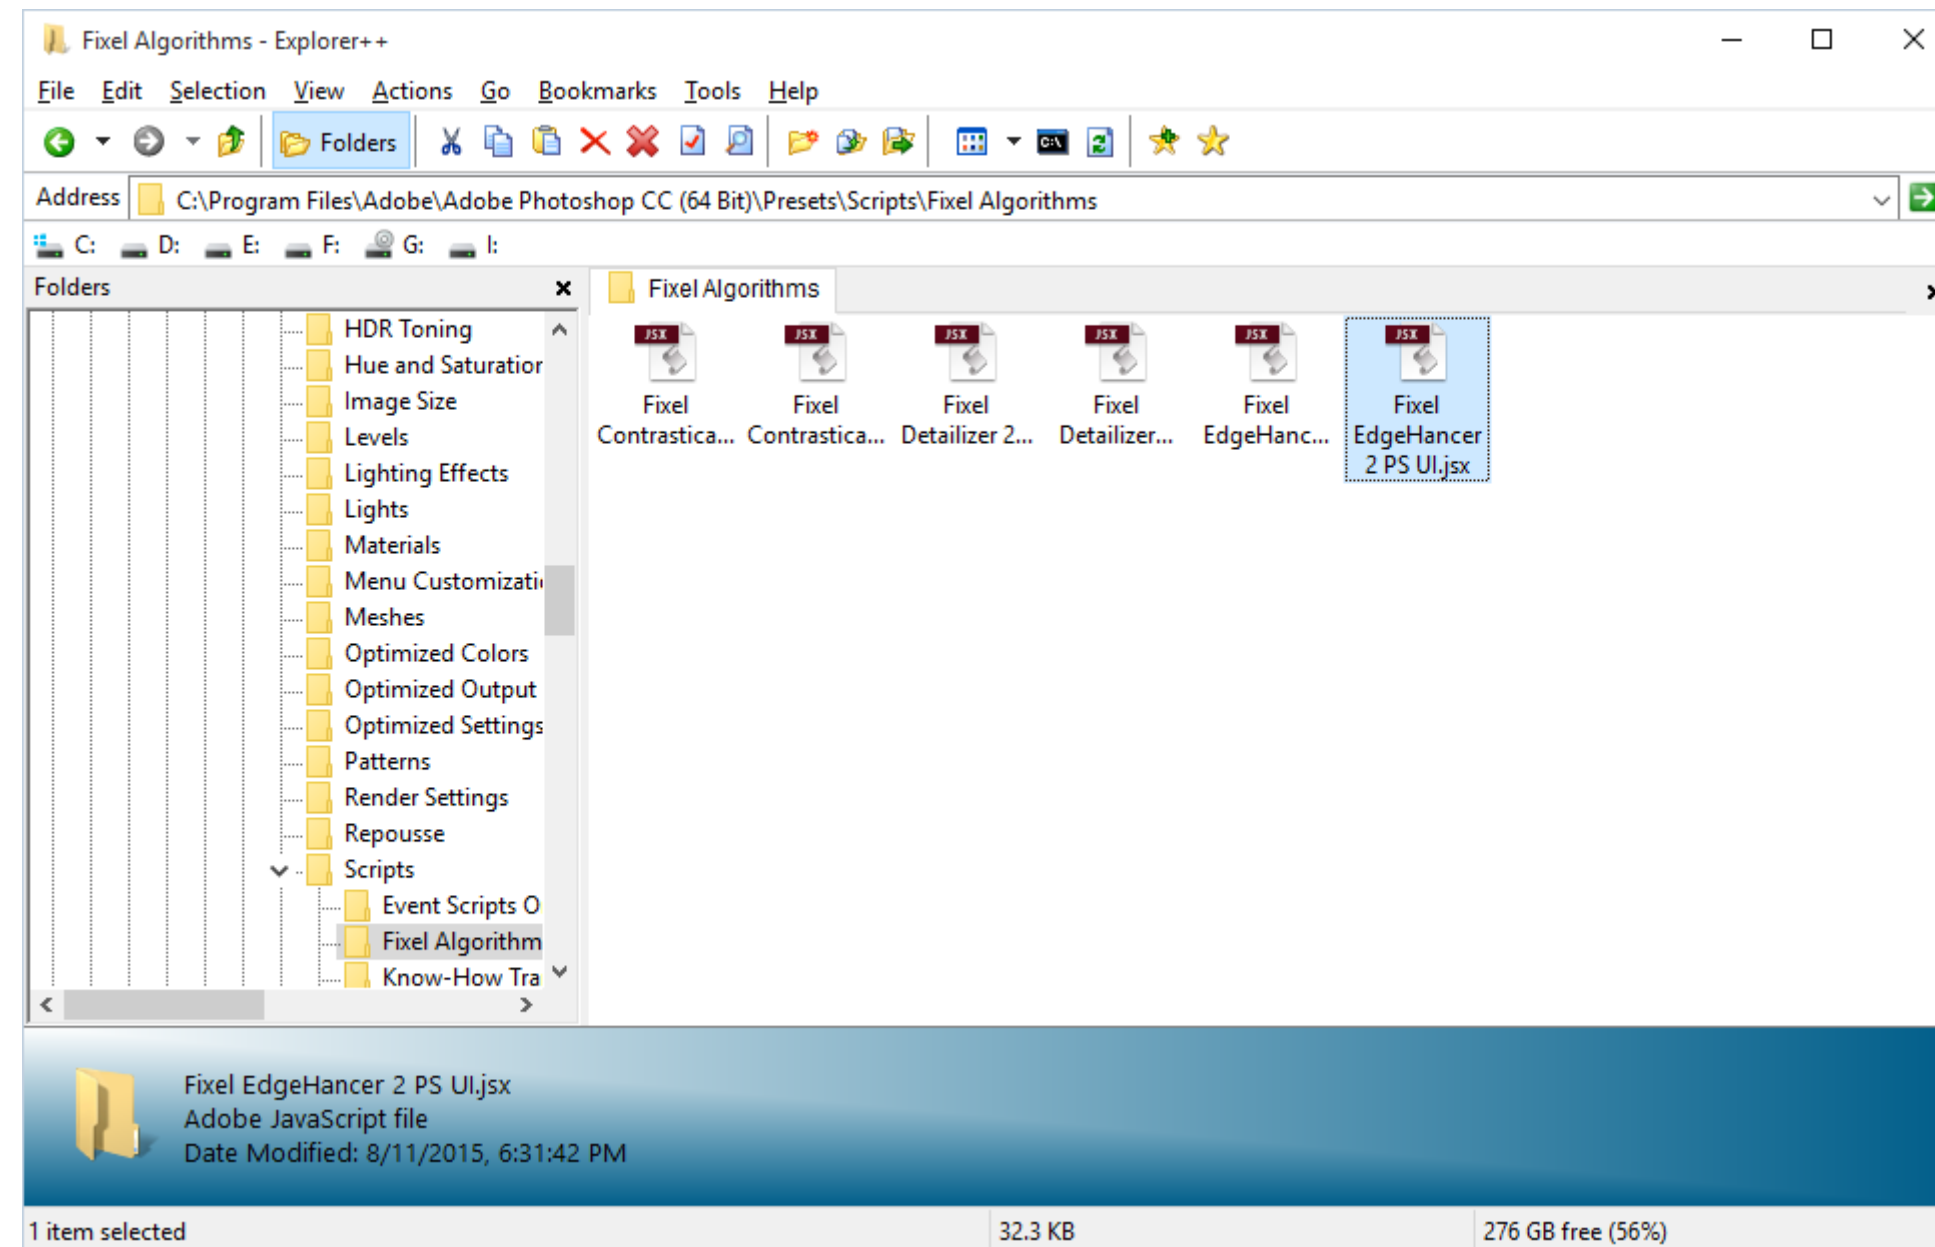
Fixel Algorithms - Explorer++

File Edit Selection View Actions Go Bookmarks Tools Help

Folders

Address C:\Program Files\Adobe\Adobe Photoshop CC (64 Bit)\Presets\Scripts\Fixel Algorithms

C: D: E: F: G: I:

Folders

HDR Toning
Hue and Saturatior
Image Size
Levels
Lighting Effects
Lights
Materials
Menu Customizati
Meshes
Optimized Colors
Optimized Output
Optimized Settings
Patterns
Render Settings
Repousse
Scripts
Event Scripts O
Fixel Algorithm
Know-How Tra

Fixel Algorithms

JSX Fixel Contrastica...
JSX Fixel Contrastica...
JSX Fixel Detailizer 2...
JSX Fixel Detailizer...
JSX Fixel EdgeHanc...
JSX Fixel EdgeHancer 2 PS UI.jsx

Fixel EdgeHancer 2 PS UI.jsx
Adobe JavaScript file
Date Modified: 8/11/2015, 6:31:42 PM

1 item selected
32.3 KB
276 GB free (56%)